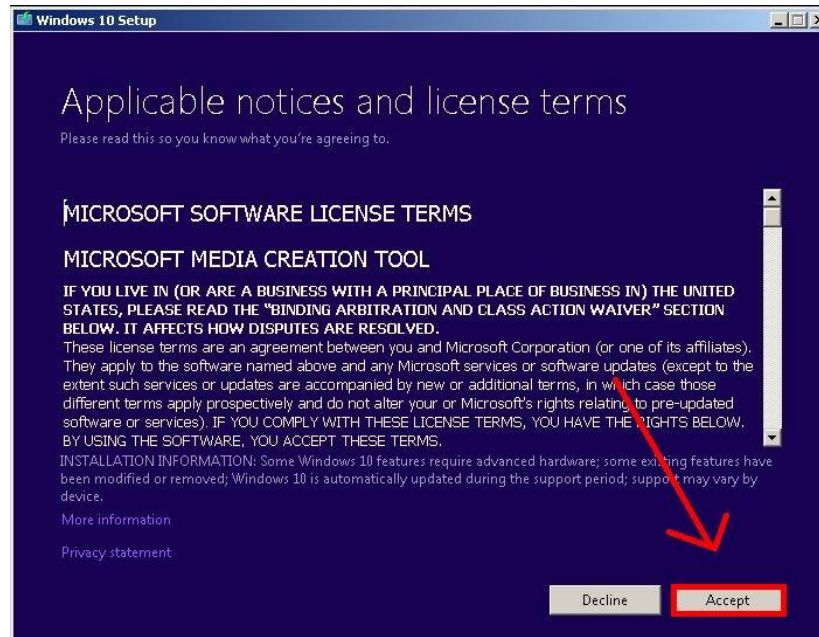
Windows 10 Setup

Applicable notices and license terms

Please read this so you know what you're agreeing to.

MICROSOFT SOFTWARE LICENSE TERMS

MICROSOFT MEDIA CREATION TOOL

IF YOU LIVE IN (OR ARE A BUSINESS WITH A PRINCIPAL PLACE OF BUSINESS IN) THE UNITED STATES, PLEASE READ THE "BINDING ARBITRATION AND CLASS ACTION WAIVER" SECTION BELOW. IT AFFECTS HOW DISPUTES ARE RESOLVED.

These license terms are an agreement between you and Microsoft Corporation (or one of its affiliates). They apply to the software named above and any Microsoft services or software updates (except to the extent such services or updates are accompanied by new or additional terms, in which case those different terms apply prospectively and do not alter your or Microsoft's rights relating to pre-updated software or services). IF YOU COMPLY WITH THESE LICENSE TERMS, YOU HAVE THE RIGHTS BELOW. BY USING THE SOFTWARE, YOU ACCEPT THESE TERMS.

INSTALLATION INFORMATION: Some Windows 10 features require advanced hardware; some existing features have been modified or removed; Windows 10 is automatically updated during the support period; support may vary by device.

More information

Privacy statement

Decline

Accept